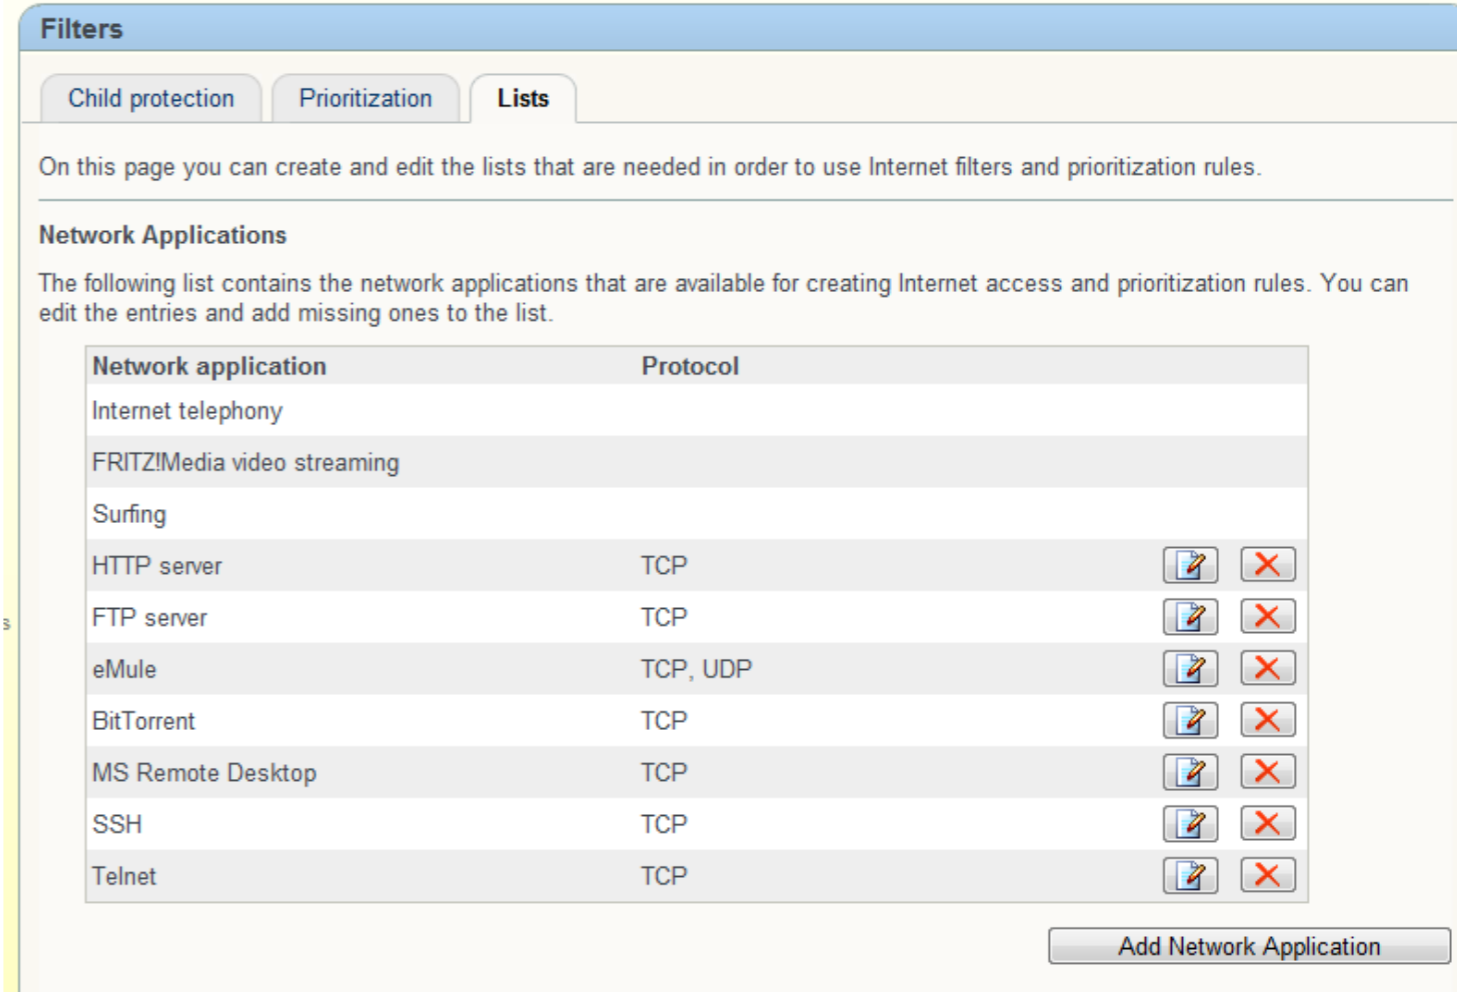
Filters

Child protection | Prioritization | Lists

On this page you can create and edit the lists that are needed in order to use Internet filters and prioritization rules.

Network Applications

The following list contains the network applications that are available for creating Internet access and prioritization rules. You can edit the entries and add missing ones to the list.

| Network application | Protocol |
|---|---|
| Internet telephony | |
| FRITZ!Media video streaming | |
| Surfing | |
| HTTP server | TCP |
| FTP server | TCP |
| eMule | TCP, UDP |
| BitTorrent | TCP |
| MS Remote Desktop | TCP |
| SSH | TCP |
| Telnet | TCP |

Add Network Application